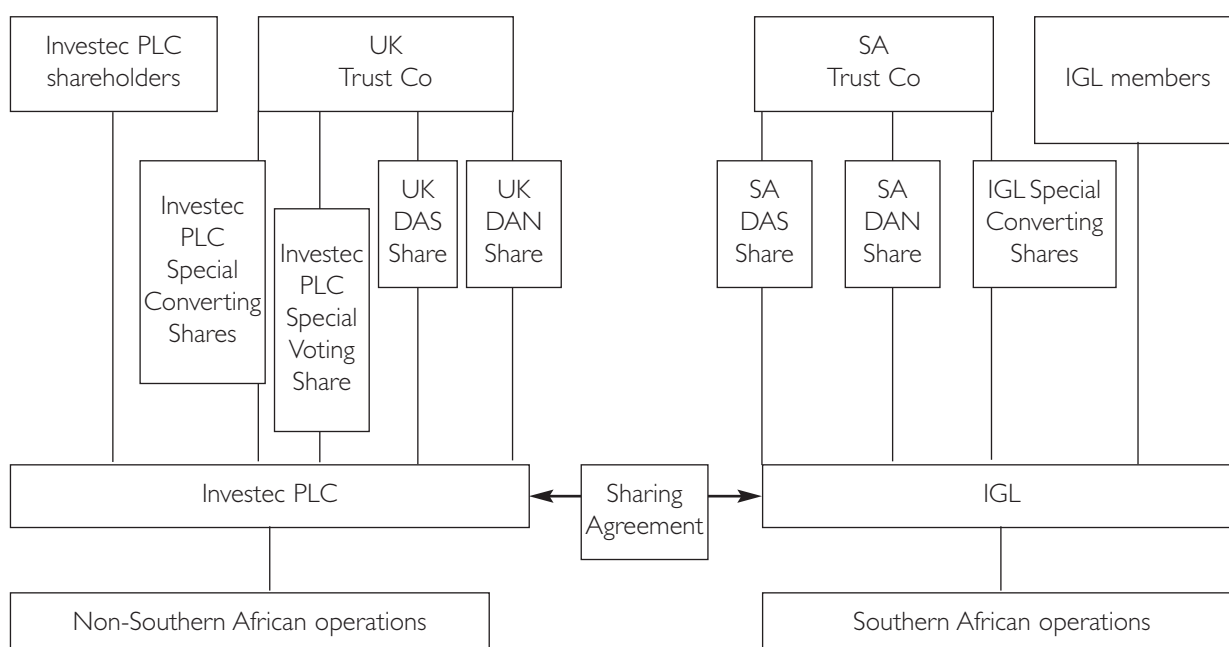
Investec PLC shareholders

UK Trust Co

SA Trust Co

IGL members

Investec PLC Special Converting Shares

Investec PLC Special Voting Share

UK DAS Share

UK DAN Share

SA DAS Share

SA DAN Share

IGL Special Converting Shares

Investec PLC

Sharing Agreement

IGL

Non-Southern African operations

Southern African operations